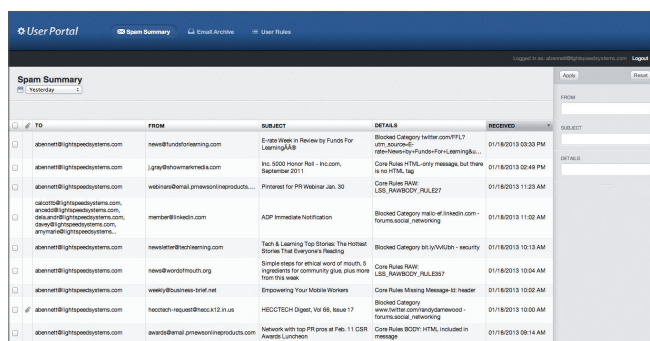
User Portal

Spam Summary

Email Archive

User Rules

Logged in as: abennett@lightspeedsystems.com Logout

Spam Summary

Yesterday

Apply

Reset

FROM

SUBJECT

DETAILS

| | | TO | FROM | SUBJECT | DETAILS | RECEIVED |
|---|---|---|---|---|---|---|
| | | abennett@lightspeedsystems.com | news@fundsforlearning.com | E-rate Week in Review by Funds For LearningÂ® | Blocked Category twitter.com/FFL?utm_source=E-rate+News+by+Funds+For+Learning&u... | 01/18/2013 03:33 PM |
| | | abennett@lightspeedsystems.com | j.gray@showmarkmedia.com | Inc. 5000 Honor Roll - Inc.com, September 2011 | Core Rules HTML-only message, but there is no HTML tag | 01/18/2013 02:49 PM |
| | | abennett@lightspeedsystems.com | webinars@email.pmewsonlineproducts.... | Pinterest for PR Webinar Jan. 30 | Core Rules RAW: LSS_RAWBODY_RULE27 | 01/18/2013 11:23 AM |
| | | calcotte@lightspeedsystems.com, ancedd@lightspeedsystems.com, dala.ano@lightspeedsystems.com, davey@lightspeedsystems.com, amymarie@lightspeedsystems.... | member@linkedin.com | ADP Immediate Notification | Blocked Category malic-ef.linkedin.com - forums.social_networking | 01/18/2013 11:02 AM |
| | | abennett@lightspeedsystems.com | newsletter@techlearning.com | Tech & Learning Top Stories: The Hottest Stories That Everyone's Reading | Blocked Category bit.ly/VvIUbh - security | 01/18/2013 10:13 AM |
| | | abennett@lightspeedsystems.com | news@wordofmouth.org | Simple steps for ethical word of mouth, 5 ingredients for community glue, plus more from this week | Core Rules RAW: LSS_RAWBODY_RULE357 | 01/18/2013 10:04 AM |
| | | abennett@lightspeedsystems.com | weekly@business-brief.net | Empowering Your Mobile Workers | Core Rules Missing Message-Id: header | 01/18/2013 10:02 AM |
| | | abennett@lightspeedsystems.com | heccteh-request@hecc.k12.in.us | HECCTECH Digest, Vol 66, Issue 17 | Blocked Category www.twitter.com/randydamewood - forums.social_networking | 01/18/2013 10:00 AM |
| | | abennett@lightspeedsystems.com | awards@email.prnewsonlineproducts.com | Network with top PR pros at Feb. 11 CSR Awards Luncheon | Core Rules BODY: HTML included in message | 01/18/2013 09:14 AM |